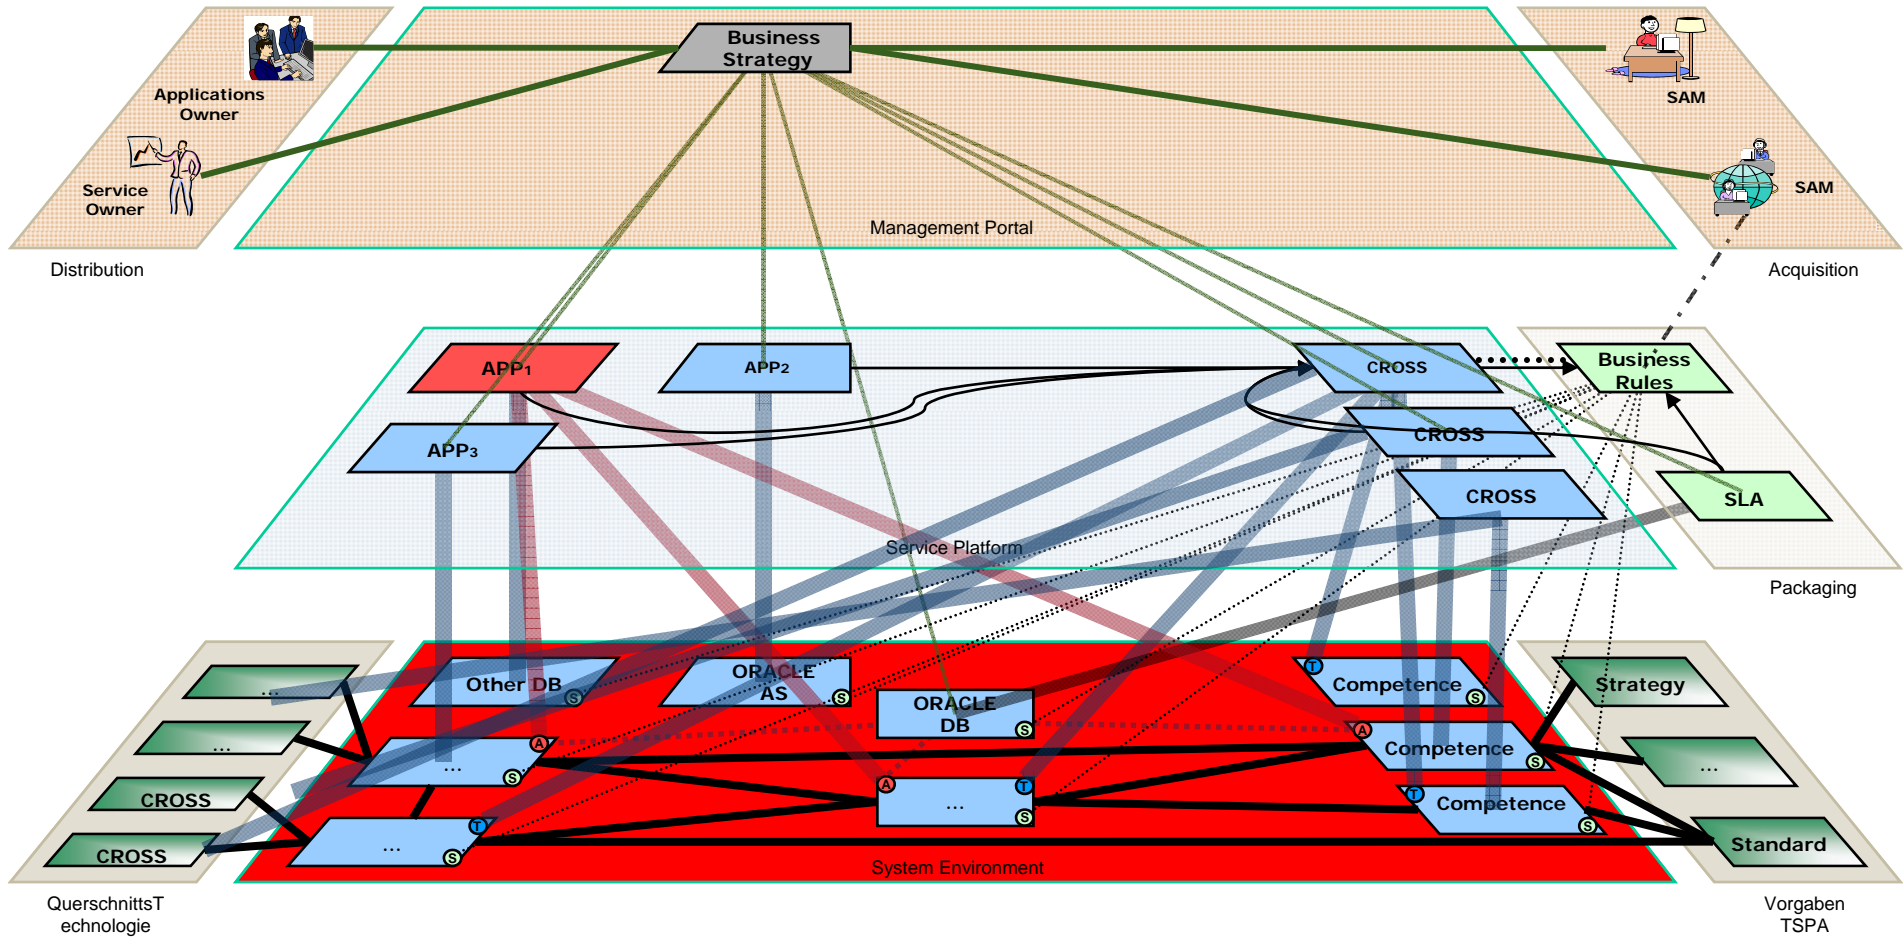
Business Strategy

Applications Owner

Service Owner

SAM

SAM

Management Portal

Distribution

Acquisition

APP1

APP2

CROSS

Business Rules

APP3

CROSS

CROSS

SLA

Service Platform

Packaging

...

...

CROSS

CROSS

Other DB S

ORACLE AS S

ORACLE DB S

T Competence S

A Competence S

T Competence S

Strategy

...

Standard

A ... S

A ... T S

... T S

System Environment

QuerschnittsT echnologie

Vorgaben TSPA